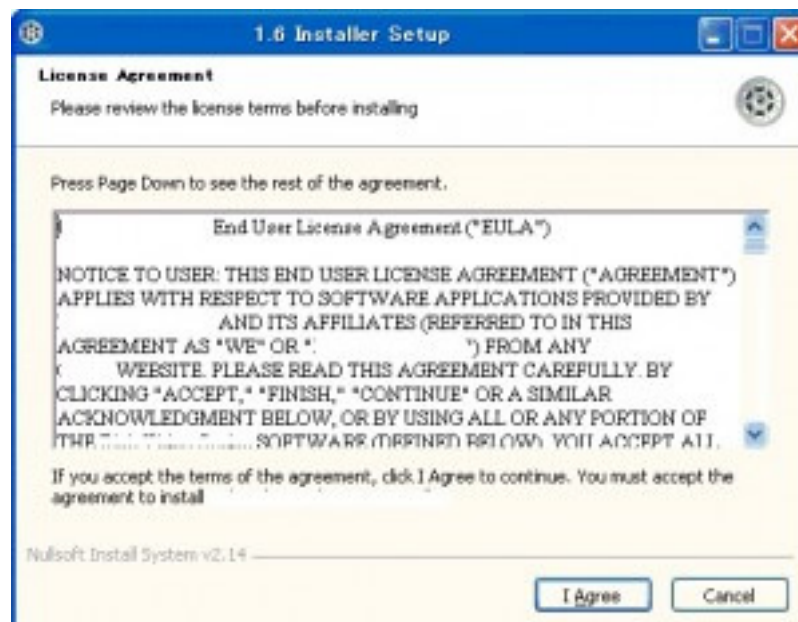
1.6 Installer Setup

License Agreement

Please review the license terms before installing

Press Page Down to see the rest of the agreement.

End User License Agreement ("EULA")

NOTICE TO USER: THIS END USER LICENSE AGREEMENT ("AGREEMENT") APPLIES WITH RESPECT TO SOFTWARE APPLICATIONS PROVIDED BY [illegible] AND ITS AFFILIATES (REFERRED TO IN THIS AGREEMENT AS "WE" OR "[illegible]") FROM ANY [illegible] WEBSITE. PLEASE READ THIS AGREEMENT CAREFULLY. BY CLICKING "ACCEPT," "FINISH," "CONTINUE" OR A SIMILAR ACKNOWLEDGMENT BELOW, OR BY USING ALL OR ANY PORTION OF THE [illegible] SOFTWARE (DEFINED BELOW), YOU ACCEPT ALL

If you accept the terms of the agreement, click I Agree to continue. You must accept the agreement to install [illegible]

Nullsoft Install System v2.14

I Agree

Cancel